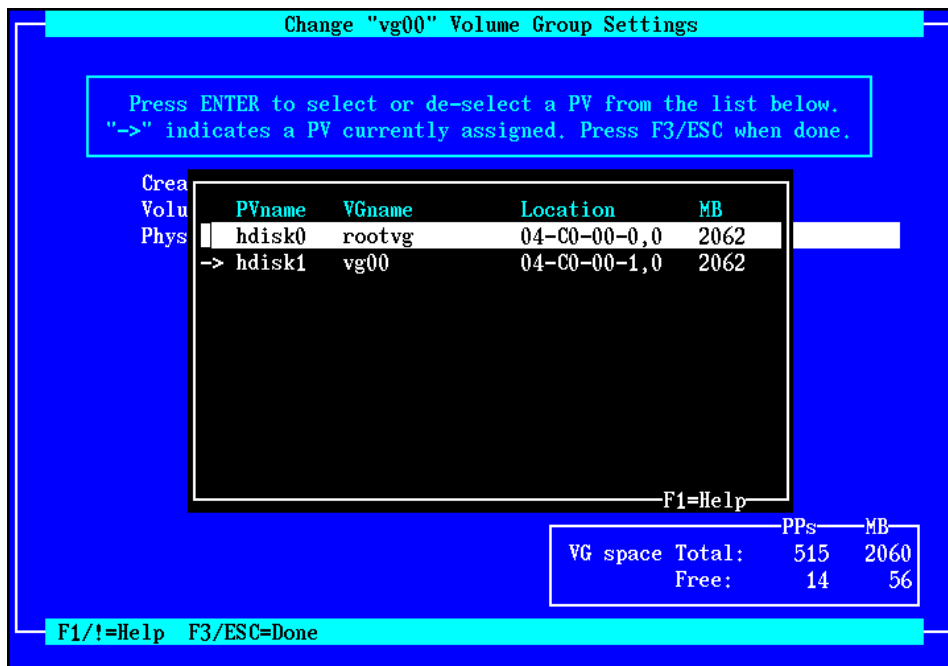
Change "vg00" Volume Group Settings

Press ENTER to select or de-select a PV from the list below. "->" indicates a PV currently assigned. Press F3/ESC when done.

Crea
Volu
Phys

| | PVname | VGname | Location | MB |
|---|---|---|---|---|
| | hdisk0 | rootvg | 04-C0-00-0,0 | 2062 |
| -> | hdisk1 | vg00 | 04-C0-00-1,0 | 2062 |

F1=Help

| | PPs | MB |
|---|---|---|
| VG space Total: | 515 | 2060 |
| Free: | 14 | 56 |

F1/!=Help F3/ESC=Done